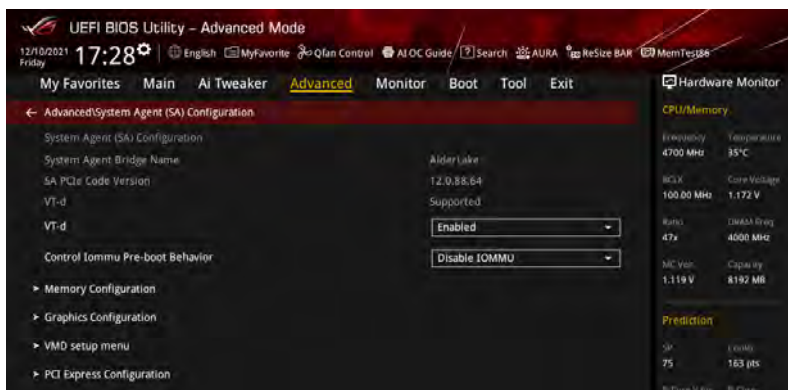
UEFI BIOS Utility – Advanced Mode

12/10/2021 Friday 17:28 English MyFavorite Qfan Control AI OC Guide Search AURA ReSize BAR MemTest86

My Favorites Main Ai Tweaker Advanced Monitor Boot Tool Exit

Hardware Monitor

← Advanced\System Agent (SA) Configuration

System Agent (SA) Configuration
System Agent Bridge Name Alder Lake
SA PCIe Code Version 12.0.88.64
VT-d Supported
VT-d Enabled
Control Iommu Pre-boot Behavior Disable IOMMU

► Memory Configuration
► Graphics Configuration
► VMD setup menu
► PCI Express Configuration

CPU/Memory
Frequency 4700 MHz
Temperature 35°C
BCLK 100.00 MHz
Core Voltage 1.172 V
Ratio 47x
DRAM Freq. 4000 MHz
MC Volt. 1.119 V
Capacity 8192 MB

Prediction
SP 75
Cooler 163 pts